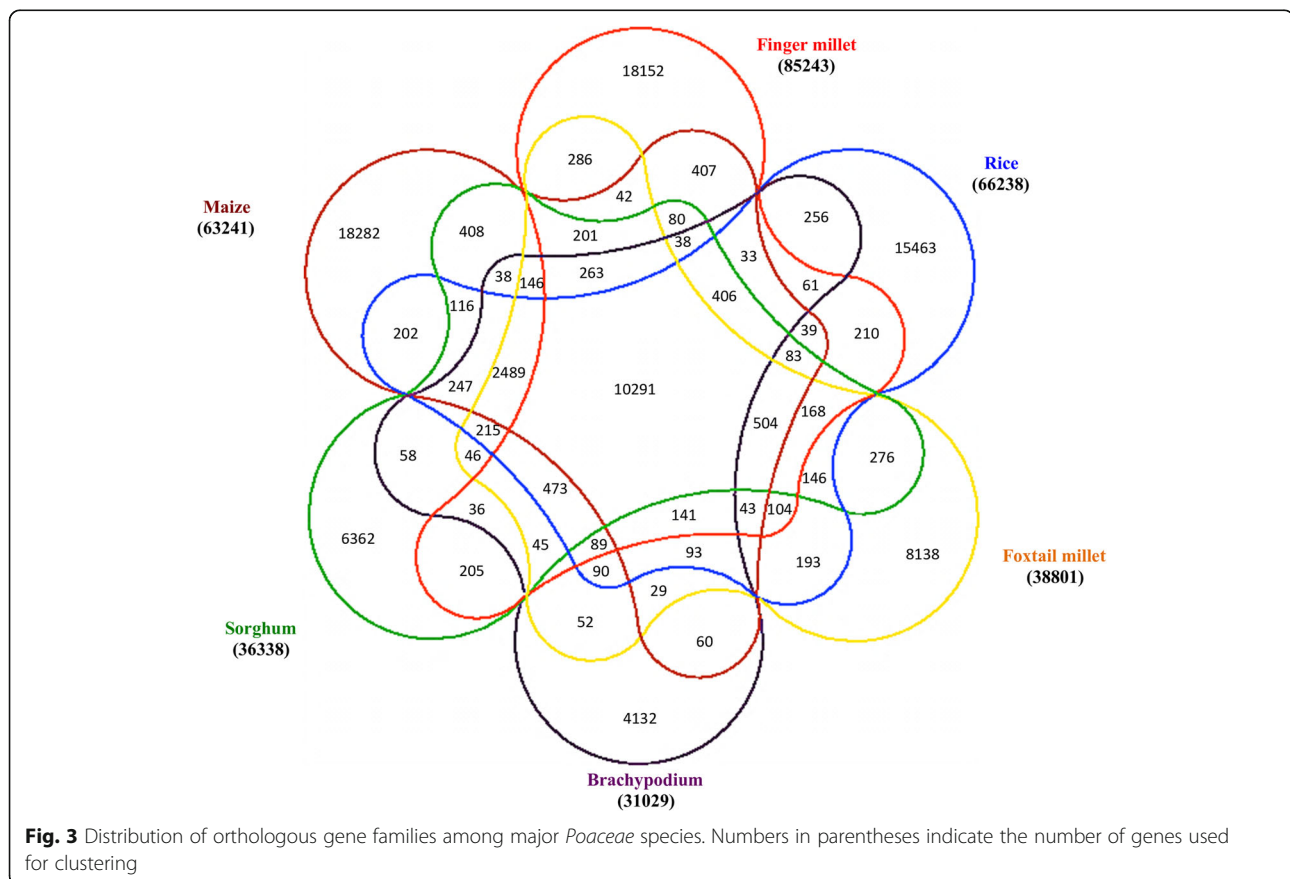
Finger millet
(85243)

18152

Rice
(66238)

Maize
(63241)

286
407
42
256
18282
408
80
201
38
15463
33
263
38
146
116
61
406
202
39
210
83
2489
247
10291
504
168
215
58
46
276
473
146
141
43
104
36
6362
89
93
193
8138
45
90
205
29
Foxtail millet
(38801)
52
60
Sorghum
(36338)
4132
Brachypodium
(31029)

**Fig. 3** Distribution of orthologous gene families among major *Poaceae* species. Numbers in parentheses indicate the number of genes used for clustering